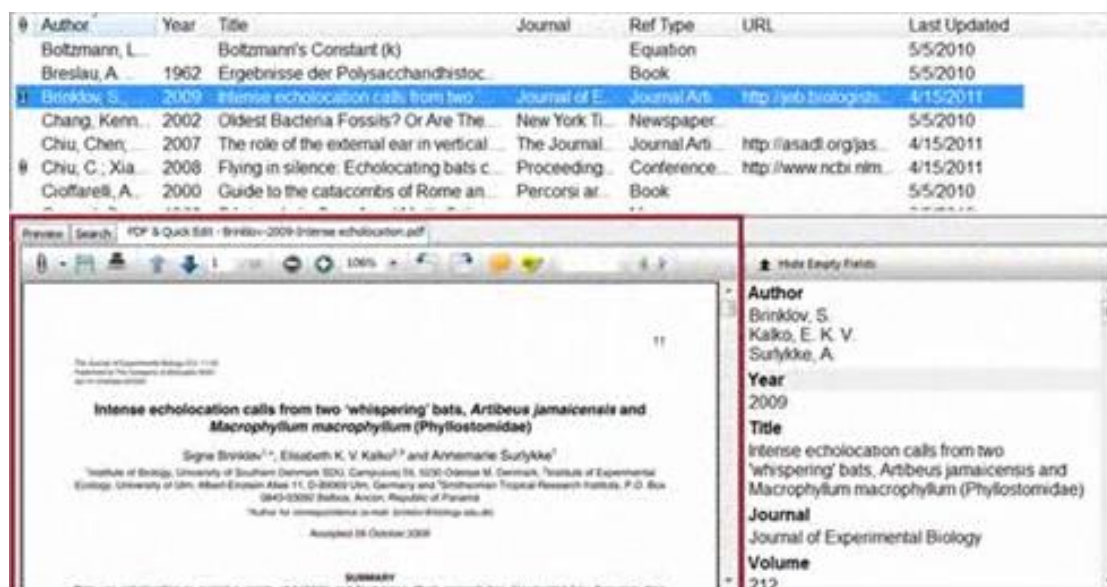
| Author | Year | Title | Journal | Ref Type | URL | Last Updated |
|---|---|---|---|---|---|---|
| Boltzmann, L. | | Boltzmann's Constant (k) | | Equation | | 5/5/2010 |
| Breslau, A. | 1962 | Ergebnisse der Polysaccharidhistoc... | | Book | | 5/5/2010 |
| Brinkløv, S. | 2009 | Intense echolocation calls from two... | Journal of E... | Journal Arti... | http://jeb.biologists... | 4/15/2011 |
| Chang, Kenn... | 2002 | Oldest Bacteria Fossils? Or Are The... | New York Ti... | Newspaper... | | 5/5/2010 |
| Chiu, Chen;... | 2007 | The role of the external ear in vertical... | The Journal... | Journal Arti... | http://asadl.org/jas... | 4/15/2011 |
| Chiu, C.; Xia... | 2008 | Flying in silence: Echolocating bats c... | Proceeding... | Conference... | http://www.ncbi.nlm... | 4/15/2011 |
| Cioffarelli, A. | 2000 | Guide to the catacombs of Rome an... | Percorsi ar... | Book | | 5/5/2010 |

Preview Search PDF & Quick Edit - Brinkløv-2009-Intense echolocation.pdf

106%

Hide Empty Fields

11

The Journal of Experimental Biology 212, 11-20

Intense echolocation calls from two 'whispering' bats, Artibeus jamaicensis and Macrophyllum macrophyllum (Phyllostomidae)

Signe Brinkløv, Elisabeth K. V. Kalko and Annemarie Surlykke

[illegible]

Accepted 08 October 2008

SUMMARY

Author
Brinkløv, S.
Kalko, E. K. V.
Surlykke, A.

Year
2009

Title
Intense echolocation calls from two 'whispering' bats, Artibeus jamaicensis and Macrophyllum macrophyllum (Phyllostomidae)

Journal
Journal of Experimental Biology

Volume
212